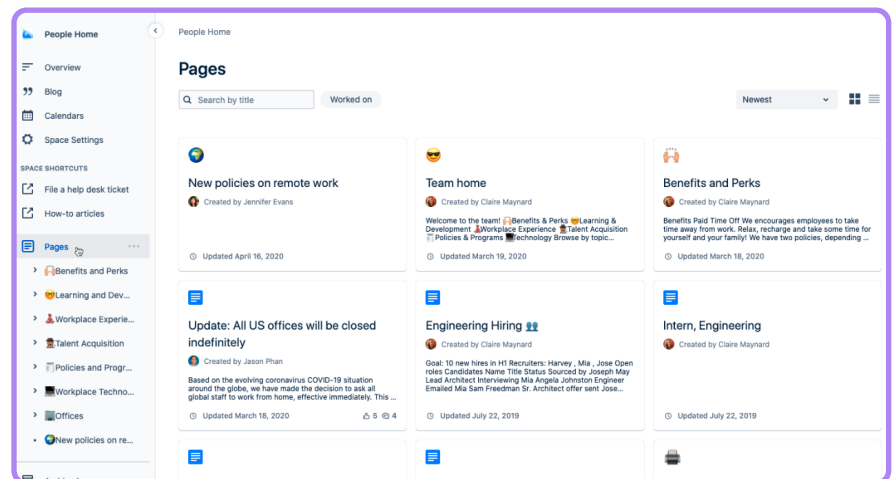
People Home

Overview
Blog
Calendars
Space Settings

SPACE SHORTCUTS
File a help desk ticket
How-to articles

Pages
🙌🏼Benefits and Perks
😎Learning and Dev...
👗Workplace Experi...
🕵️Talent Acquisition
📑Policies and Progr...
💻Workplace Techno...
🏢Offices
🌍New policies on re...

People Home

Pages

Search by title
Worked on
Newest

🌍
New policies on remote work
Created by Jennifer Evans
Updated April 16, 2020

😎
Team home
Created by Claire Maynard
Welcome to the team! 🙌🏼Benefits & Perks 😎Learning & Development 👗Workplace Experience 🕵️Talent Acquisition 📑Policies & Programs 💻Technology Browse by topic...
Updated March 19, 2020

🙌🏼
Benefits and Perks
Created by Claire Maynard
Benefits Paid Time Off We encourages employees to take time away from work. Relax, recharge and take some time for yourself and your family! We have two policies, depending ...
Updated March 18, 2020

Update: All US offices will be closed indefinitely
Created by Jason Phan
Based on the evolving coronavirus COVID-19 situation around the globe, we have made the decision to ask all global staff to work from home, effective immediately. This ...
Updated March 18, 2020
5 4

Engineering Hiring 👥
Created by Claire Maynard
Goal: 10 new hires in H1 Recruiters: Harvey , Mia , Jose Open roles Candidates Name Title Status Sourced by Joseph May Lead Architect Interviewing Mia Angela Johnston Engineer Emailed Mia Sam Freedman Sr. Architect offer sent Jose...
Updated July 22, 2019

Intern, Engineering
Created by Claire Maynard
Updated July 22, 2019